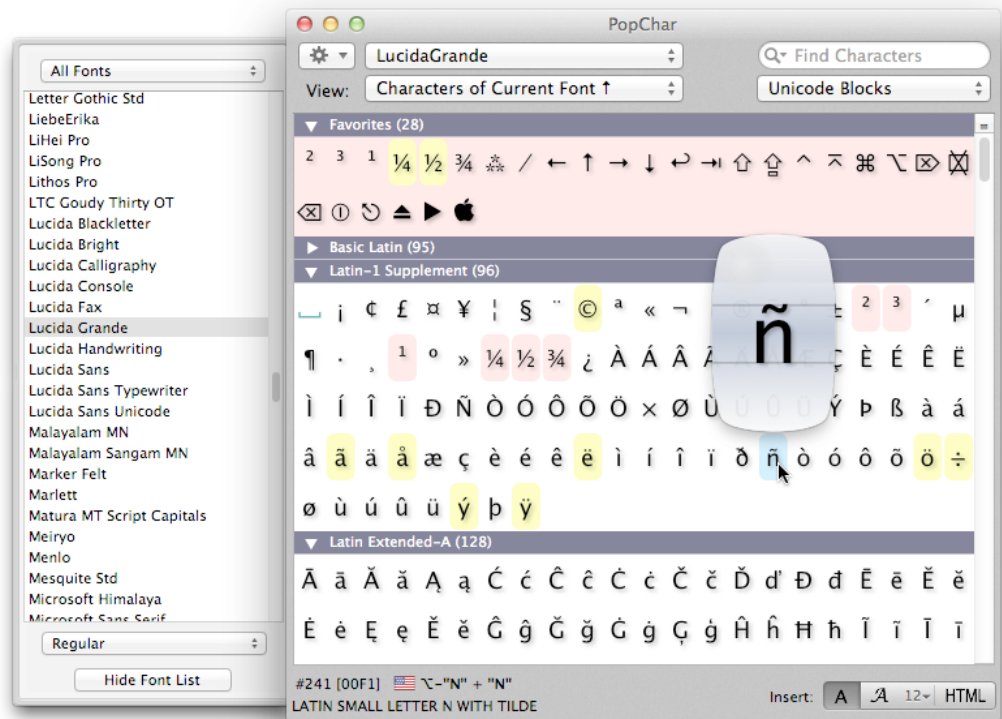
All Fonts
Letter Gothic Std
LiebeErika
LiHei Pro
LiSong Pro
Lithos Pro
LTC Goudy Thirty OT
Lucida Blackletter
Lucida Bright
Lucida Calligraphy
Lucida Console
Lucida Fax
Lucida Grande
Lucida Handwriting
Lucida Sans
Lucida Sans Typewriter
Lucida Sans Unicode
Malayalam MN
Malayalam Sangam MN
Marker Felt
Marlett
Matura MT Script Capitals
Meiryo
Menlo
Mesquite Std
Microsoft Himalaya
Microsoft Sans Serif
Regular
Hide Font List

PopChar
LucidaGrande
Find Characters
View: Characters of Current Font ↑
Unicode Blocks

Favorites (28)
² ³ ¹ ¼ ½ ¾ ⁂ ⁄ ← ↑ → ↓ ↩ ⇥ ⇧ ⇪ ^ ⌅ ⌘ ⌥ ⌦ ⌧
⌫ ⏀ ⟲ ⏏ ▶ 

Basic Latin (95)
Latin-1 Supplement (96)
¡ ¢ £ ¤ ¥ ¦ § ¨ © ª « ¬ ± ² ³ ´ µ
¶ · ¸ ¹ º » ¼ ½ ¾ ¿ À Á Â Ç È É Ê Ë
Ì Í Î Ï Ð Ñ Ò Ó Ô Õ Ö × Ø Ù Ú Û Ü Ý Þ ß à á
â ã ä å æ ç è é ê ë ì í î ï ð ñ ò ó ô õ ö ÷
ø ù ú û ü ý þ ÿ
ñ

Latin Extended-A (128)
Ā ā Ă ă Ą ą Ć ć Ĉ ĉ Ċ ċ Č č Ď ď Đ đ Ē ē Ě ě
Ė ė Ę ę Ě ě Ĝ ĝ Ğ ğ Ġ ġ Ģ ģ Ĥ ĥ Ħ ħ Ĩ ĩ Ī ī

#241 [00F1] ⌥-"N" + "N"
LATIN SMALL LETTER N WITH TILDE
Insert: A 𝒜 12 HTML